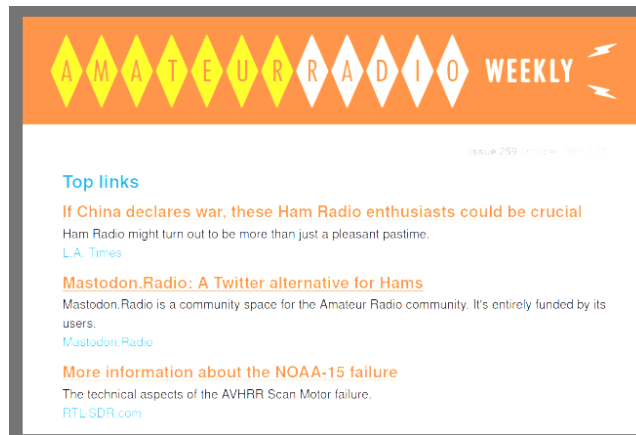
AMATEURRADIO WEEKLY

Issue 259 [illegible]

Top links

If China declares war, these Ham Radio enthusiasts could be crucial

Ham Radio might turn out to be more than just a pleasant pastime.

L.A. Times

Mastodon.Radio: A Twitter alternative for Hams

Mastodon.Radio is a community space for the Amateur Radio community. It's entirely funded by its users.

Mastodon.Radio

More information about the NOAA-15 failure

The technical aspects of the AVHRR Scan Motor failure.

RTL-SDR.com